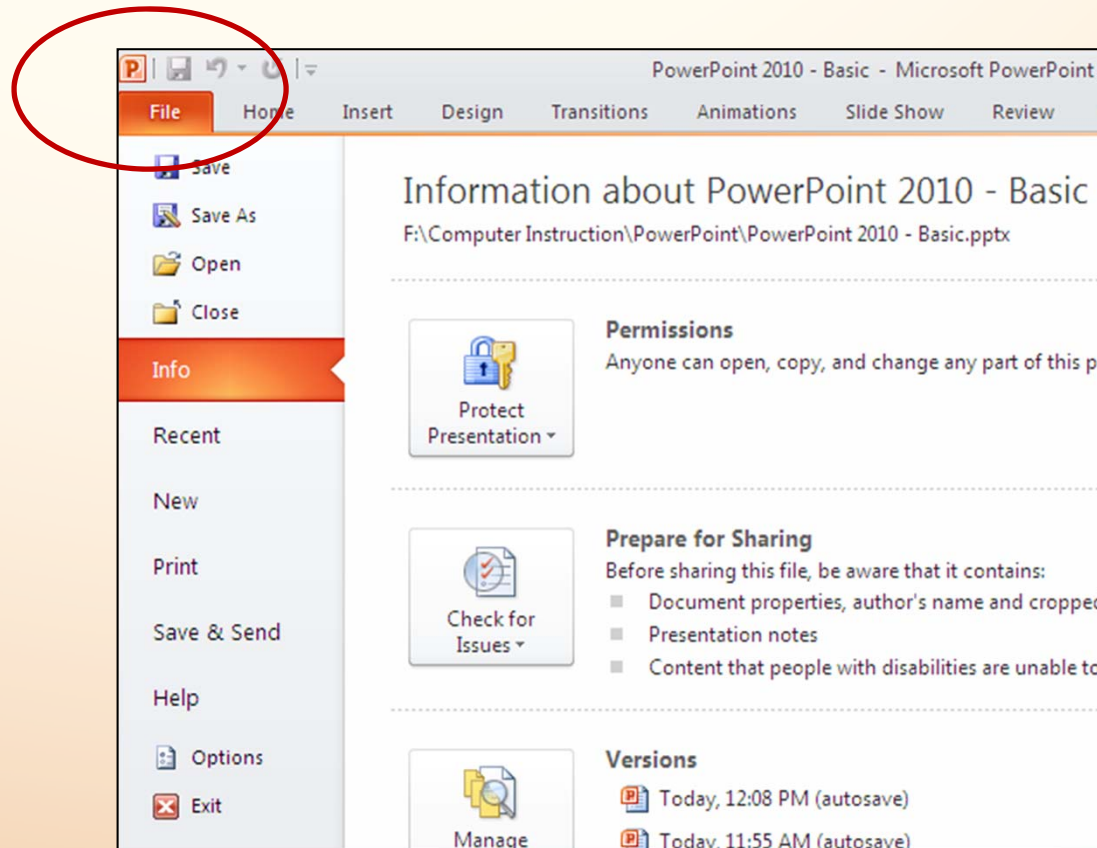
PowerPoint 2010 - Basic - Microsoft PowerPoint

File Home Insert Design Transitions Animations Slide Show Review

Save
Save As
Open
Close
Info
Recent
New
Print
Save & Send
Help
Options
Exit

Information about PowerPoint 2010 - Basic
F:\Computer Instruction\PowerPoint\PowerPoint 2010 - Basic.pptx

Protect Presentation

Permissions
Anyone can open, copy, and change any part of this p

Check for Issues

Prepare for Sharing
Before sharing this file, be aware that it contains:
Document properties, author's name and croppe
Presentation notes
Content that people with disabilities are unable t

Manage

Versions
Today, 12:08 PM (autosave)
Today, 11:55 AM (autosave)